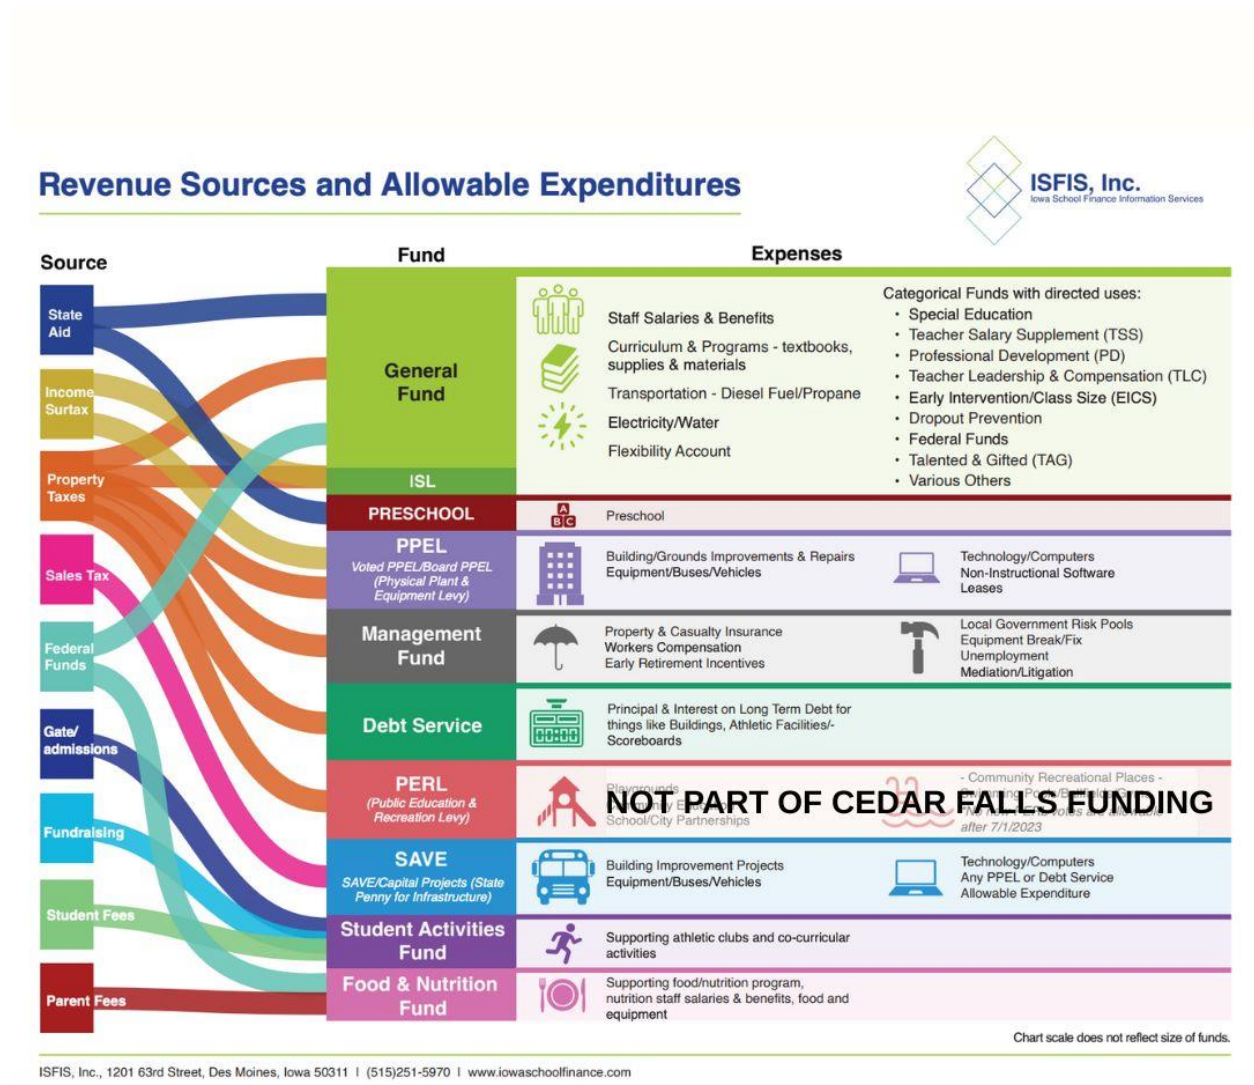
Revenue Sources and Allowable Expenditures

ISFIS, Inc.
Iowa School Finance Information Services

Source

State Aid
Income Surtax
Property Taxes
Sales Tax
Federal Funds
Gate/ admissions
Fundraising
Student Fees
Parent Fees

Fund

Expenses

General Fund

ISL

Staff Salaries & Benefits
Curriculum & Programs - textbooks, supplies & materials
Transportation - Diesel Fuel/Propane
Electricity/Water
Flexibility Account

Categorical Funds with directed uses:
• Special Education
• Teacher Salary Supplement (TSS)
• Professional Development (PD)
• Teacher Leadership & Compensation (TLC)
• Early Intervention/Class Size (EICS)
• Dropout Prevention
• Federal Funds
• Talented & Gifted (TAG)
• Various Others

PRESCHOOL

Preschool

PPEL
Voted PPEL/Board PPEL (Physical Plant & Equipment Levy)

Building/Grounds Improvements & Repairs
Equipment/Buses/Vehicles

Technology/Computers
Non-Instructional Software
Leases

Management Fund

Property & Casualty Insurance
Workers Compensation
Early Retirement Incentives

Local Government Risk Pools
Equipment Break/Fix
Unemployment
Mediation/Litigation

Debt Service

Principal & Interest on Long Term Debt for things like Buildings, Athletic Facilities/- Scoreboards

PERL
(Public Education & Recreation Levy)

Playgrounds
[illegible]
School/City Partnerships

- Community Recreational Places -
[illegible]
after 7/1/2023

NOT PART OF CEDAR FALLS FUNDING

SAVE
SAVE/Capital Projects (State Penny for Infrastructure)

Building Improvement Projects
Equipment/Buses/Vehicles

Technology/Computers
Any PPEL or Debt Service Allowable Expenditure

Student Activities Fund

Supporting athletic clubs and co-curricular activities

Food & Nutrition Fund

Supporting food/nutrition program, nutrition staff salaries & benefits, food and equipment

Chart scale does not reflect size of funds.

ISFIS, Inc., 1201 63rd Street, Des Moines, Iowa 50311 | (515)251-5970 | www.iowaschoolfinance.com